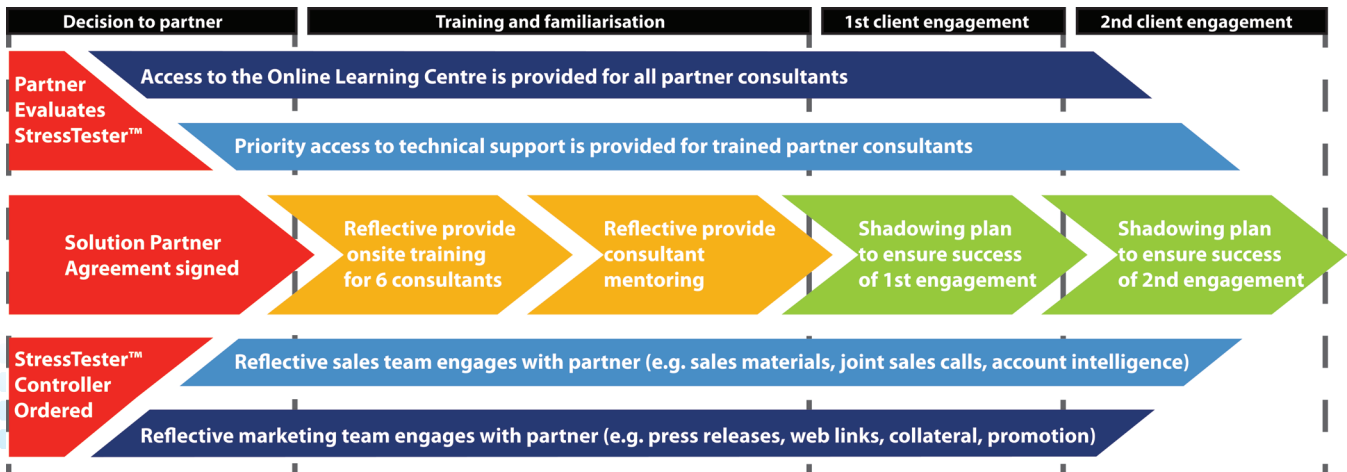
Decision to partner

Training and familiarisation

1st client engagement

2nd client engagement

Partner Evaluates StressTester™

Access to the Online Learning Centre is provided for all partner consultants

Priority access to technical support is provided for trained partner consultants

Solution Partner Agreement signed

Reflective provide onsite training for 6 consultants

Reflective provide consultant mentoring

Shadowing plan to ensure success of 1st engagement

Shadowing plan to ensure success of 2nd engagement

StressTester™ Controller Ordered

Reflective sales team engages with partner (e.g. sales materials, joint sales calls, account intelligence)

Reflective marketing team engages with partner (e.g. press releases, web links, collateral, promotion)